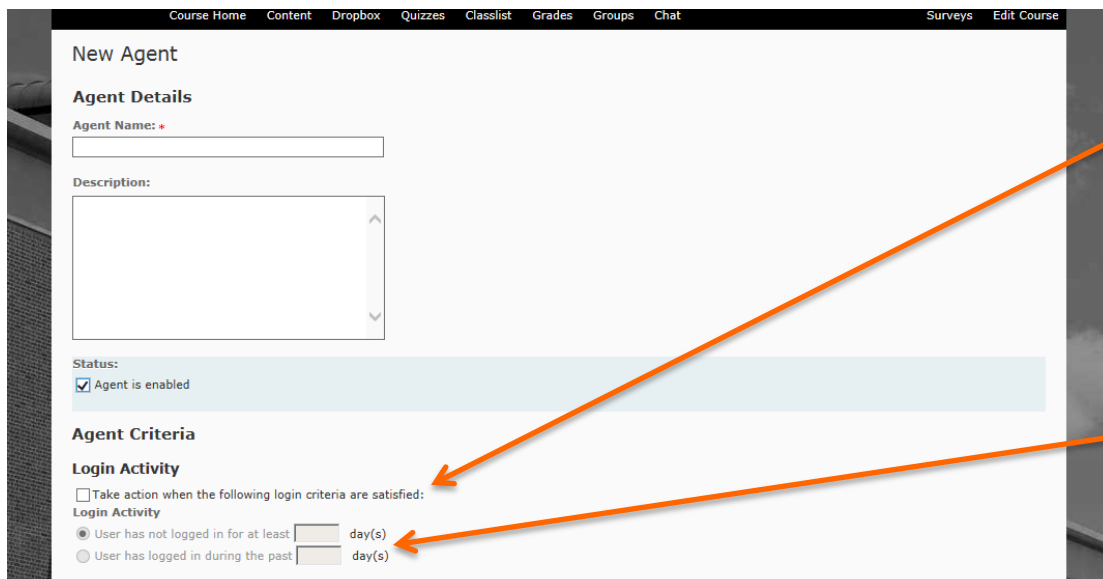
Course Home Content Dropbox Quizzes Classlist Grades Groups Chat Surveys Edit Course

New Agent

Agent Details

Agent Name: *

Description:

Status:

Agent is enabled

Agent Criteria

Login Activity

Take action when the following login criteria are satisfied:

Login Activity

User has not logged in for at least day(s)

User has logged in during the past day(s)